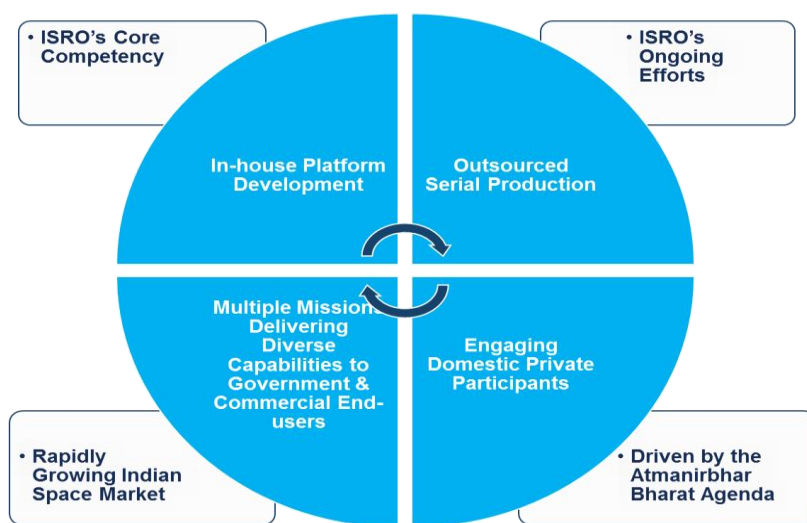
• ISRO's Core Competency

• ISRO's Ongoing Efforts

In-house Platform Development

Outsourced Serial Production

Multiple Missions Delivering Diverse Capabilities to Government & Commercial End-users

Engaging Domestic Private Participants

• Rapidly Growing Indian Space Market

• Driven by the Atmanirbhar Bharat Agenda